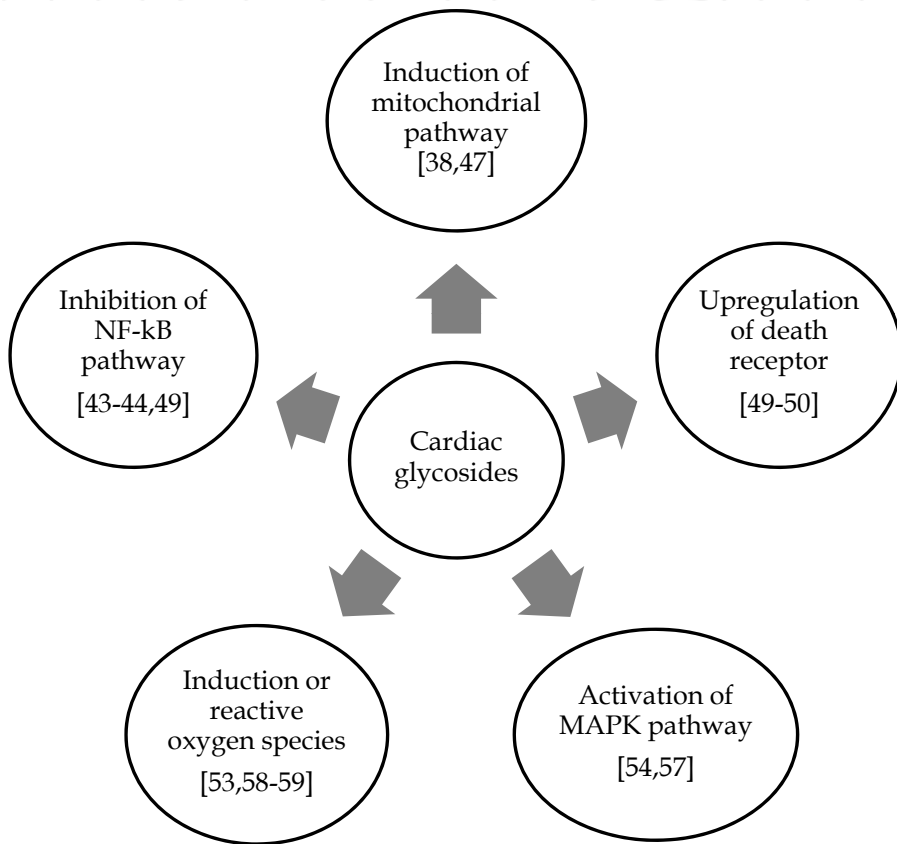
Induction of mitochondrial pathway [38,47]

Inhibition of NF-kB pathway [43-44,49]

Upregulation of death receptor [49-50]

Cardiac glycosides

Induction or reactive oxygen species [53,58-59]

Activation of MAPK pathway [54,57]